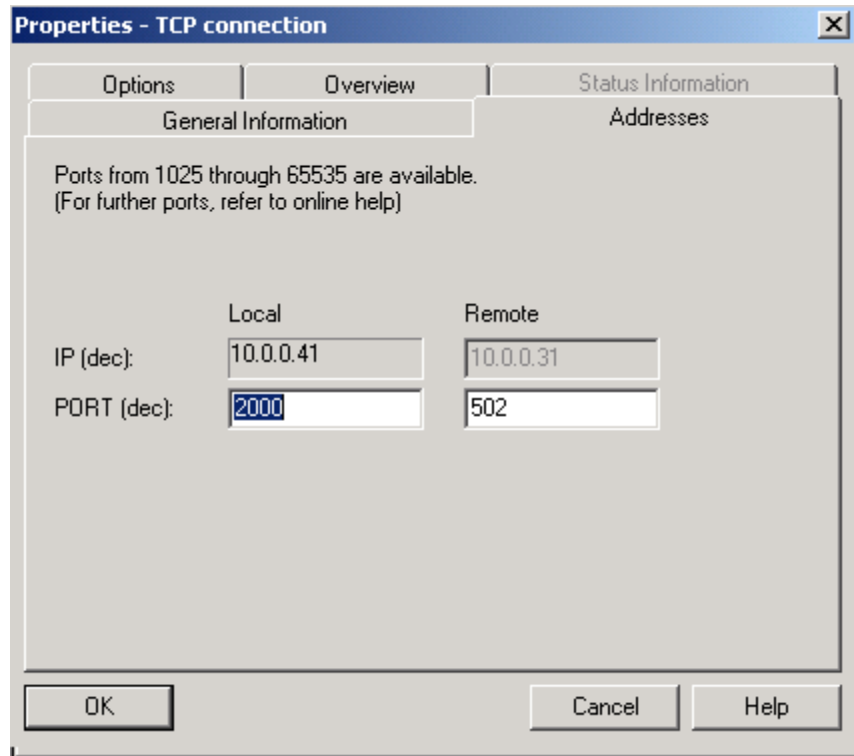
Properties - TCP connection

Options
Overview
Status Information
General Information
Addresses

Ports from 1025 through 65535 are available.
(For further ports, refer to online help)

| | Local | Remote |
|---|---|---|
| IP (dec): | 10.0.0.41 | 10.0.0.31 |
| PORT (dec): | 2000 | 502 |

OK
Cancel
Help